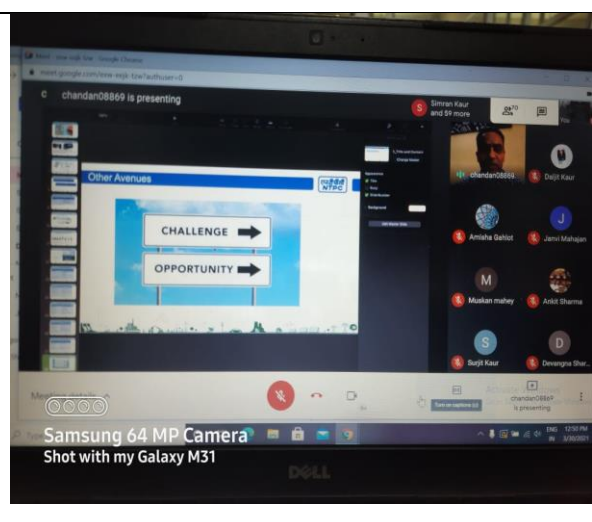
meet.google.com/

C chandan08869 is presenting

S Simran Kaur and 59 more

70

You

Other Avenues

NTPC

CHALLENGE

OPPORTUNITY

chandan08869

Daljit Kaur

Amisha Gehlot

J

Janvi Mahajan

M

Muskan mahey

Ankit Sharma

S

Surjit Kaur

D

Devangna Sher...

Turn on captions

chandan08869 is presenting

Samsung 64 MP Camera
Shot with my Galaxy M31

ENG IN

3/30/2021

DELL